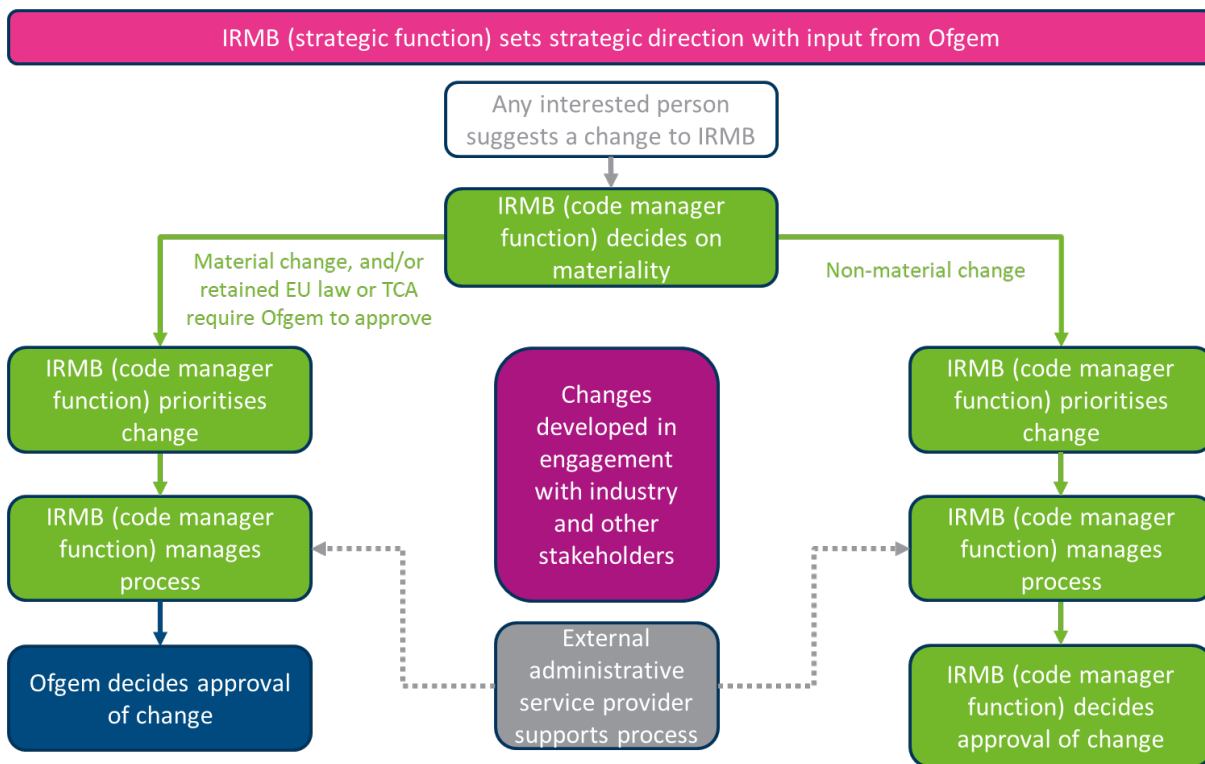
IRMB (strategic function) sets strategic direction with input from Ofgem

Any interested person suggests a change to IRMB

IRMB (code manager function) decides on materiality

Material change, and/or retained EU law or TCA require Ofgem to approve

Non-material change

IRMB (code manager function) prioritises change

IRMB (code manager function) manages process

Ofgem decides approval of change

Changes developed in engagement with industry and other stakeholders

External administrative service provider supports process

IRMB (code manager function) prioritises change

IRMB (code manager function) manages process

IRMB (code manager function) decides approval of change